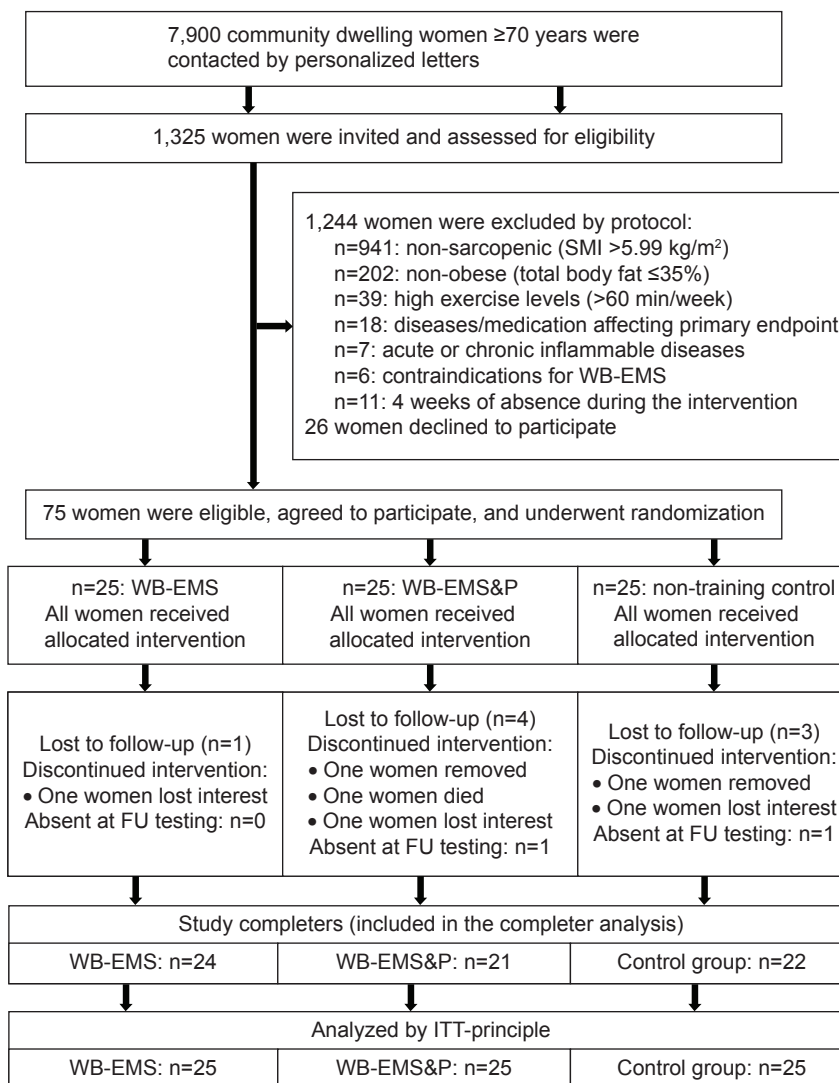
7,900 community dwelling women ≥70 years were contacted by personalized letters

1,325 women were invited and assessed for eligibility

1,244 women were excluded by protocol:
n=941: non-sarcopenic (SMI >5.99 kg/m$^2$)
n=202: non-obese (total body fat ≤35%)
n=39: high exercise levels (>60 min/week)
n=18: diseases/medication affecting primary endpoint
n=7: acute or chronic inflammable diseases
n=6: contraindications for WB-EMS
n=11: 4 weeks of absence during the intervention
26 women declined to participate

75 women were eligible, agreed to participate, and underwent randomization

n=25: WB-EMS
All women received allocated intervention

n=25: WB-EMS&P
All women received allocated intervention

n=25: non-training control
All women received allocated intervention

Lost to follow-up (n=1)
Discontinued intervention:
• One women lost interest
Absent at FU testing: n=0

Lost to follow-up (n=4)
Discontinued intervention:
• One women removed
• One women died
• One women lost interest
Absent at FU testing: n=1

Lost to follow-up (n=3)
Discontinued intervention:
• One women removed
• One women lost interest
Absent at FU testing: n=1

Study completers (included in the completer analysis)

| WB-EMS: n=24 | WB-EMS&P: n=21 | Control group: n=22 |
|---|---|---|

Analyzed by ITT-principle

| WB-EMS: n=25 | WB-EMS&P: n=25 | Control group: n=25 |
|---|---|---|